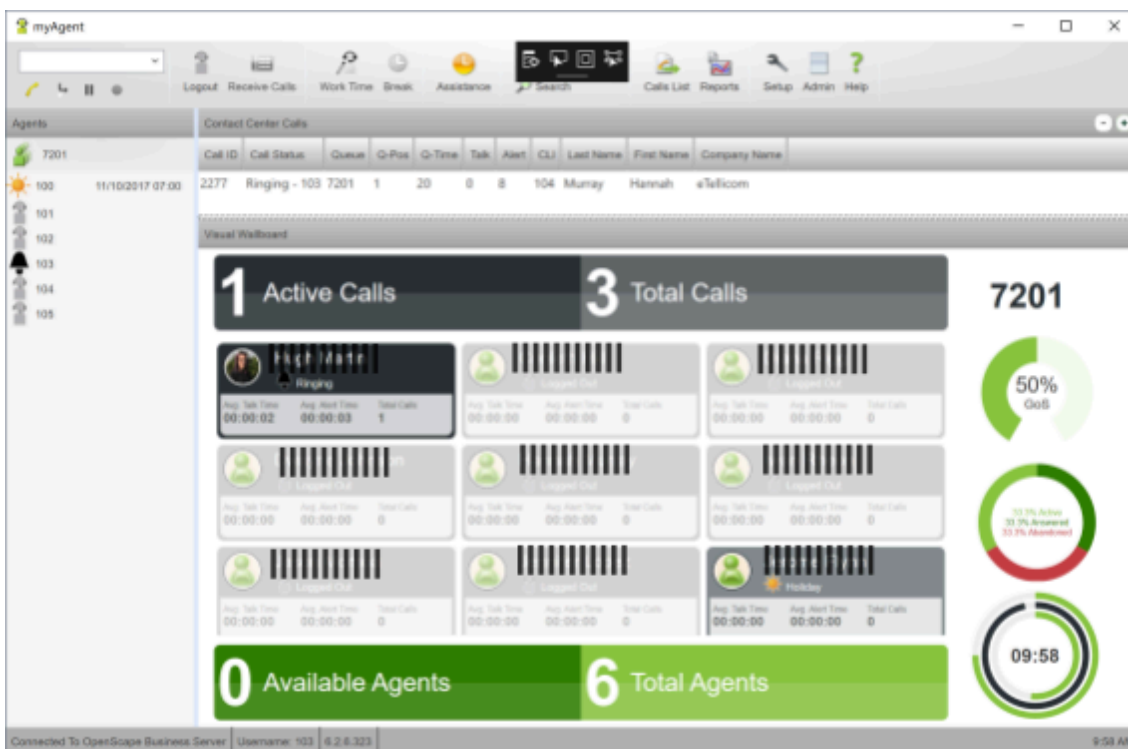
myAgent

Logout Receive Calls Work Time Break Assistance Search Calls List Reports Setup Admin Help

Agents

7201

100 11/10/2017 07:00

101

102

103

104

105

Contact Center Calls

| Call ID | Call Status | Queue | Q-Pos | Q-Time | Talk | Alert | CLI | Last Name | First Name | Company Name |
|---|---|---|---|---|---|---|---|---|---|---|
| 2277 | Ringing - 103 | 7201 | 1 | 20 | 0 | 8 | 104 | Murray | Hannah | eTellicom |

Visual Wallboard

1 Active Calls

3 Total Calls

7201

Ringing
Avg. Talk Time 00:00:02 Avg. Alert Time 00:00:03 Total Calls 1

Logged Out
Avg. Talk Time 00:00:00 Avg. Alert Time 00:00:00 Total Calls 0

Logged Out
Avg. Talk Time 00:00:00 Avg. Alert Time 00:00:00 Total Calls 0

Logged Out
Avg. Talk Time 00:00:00 Avg. Alert Time 00:00:00 Total Calls 0

Logged Out
Avg. Talk Time 00:00:00 Avg. Alert Time 00:00:00 Total Calls 0

Logged Out
Avg. Talk Time 00:00:00 Avg. Alert Time 00:00:00 Total Calls 0

Logged Out
Avg. Talk Time 00:00:00 Avg. Alert Time 00:00:00 Total Calls 0

Logged Out
Avg. Talk Time 00:00:00 Avg. Alert Time 00:00:00 Total Calls 0

Holiday
Avg. Talk Time 00:00:00 Avg. Alert Time 00:00:00 Total Calls 0

50%
GoS

33.3% Active
33.3% Answered
33.3% Abandoned

09:58

0 Available Agents

6 Total Agents

Connected To OpenScape Business Server | Username: 103 | 6.2.0.323

9:58 AM